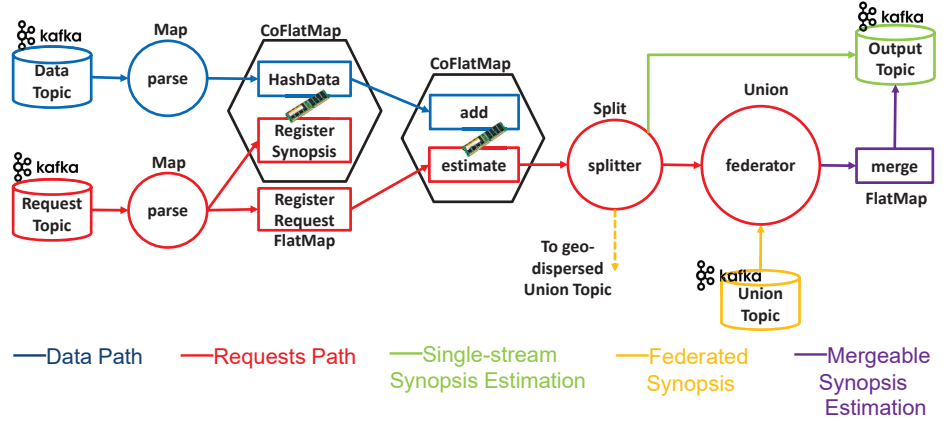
kafka

Data Topic

Map

parse

CoFlatMap

HashData

Register Synopsis

CoFlatMap

add

estimate

Split

splitter

Union

federator

kafka

Output Topic

merge

FlatMap

kafka

Request Topic

Map

parse

Register Request

FlatMap

To geo-dispersed Union Topic

kafka

Union Topic

Data Path

Requests Path

Single-stream Synopsis Estimation

Federated Synopsis

Mergeable Synopsis Estimation